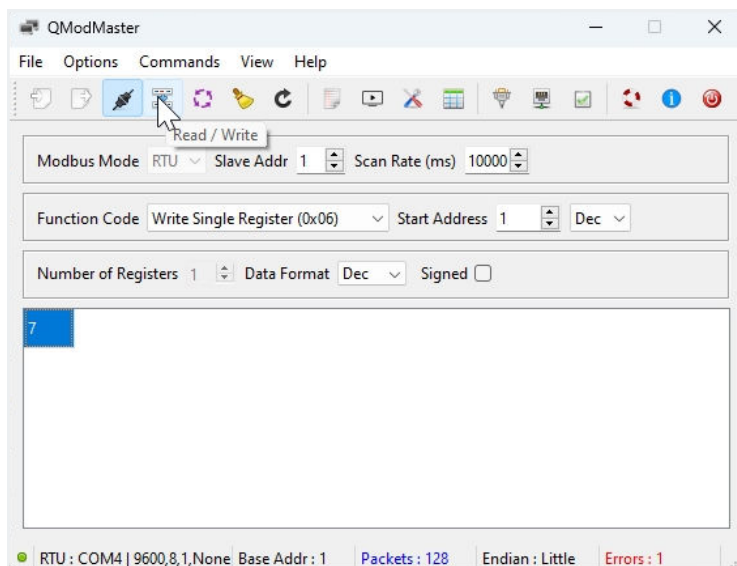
QModMaster

File Options Commands View Help

Read / Write

Modbus Mode RTU Slave Addr 1 Scan Rate (ms) 10000

Function Code Write Single Register (0x06) Start Address 1 Dec

Number of Registers 1 Data Format Dec Signed

7

RTU : COM4 | 9600,8,1,None Base Addr : 1 Packets : 128 Endian : Little Errors : 1